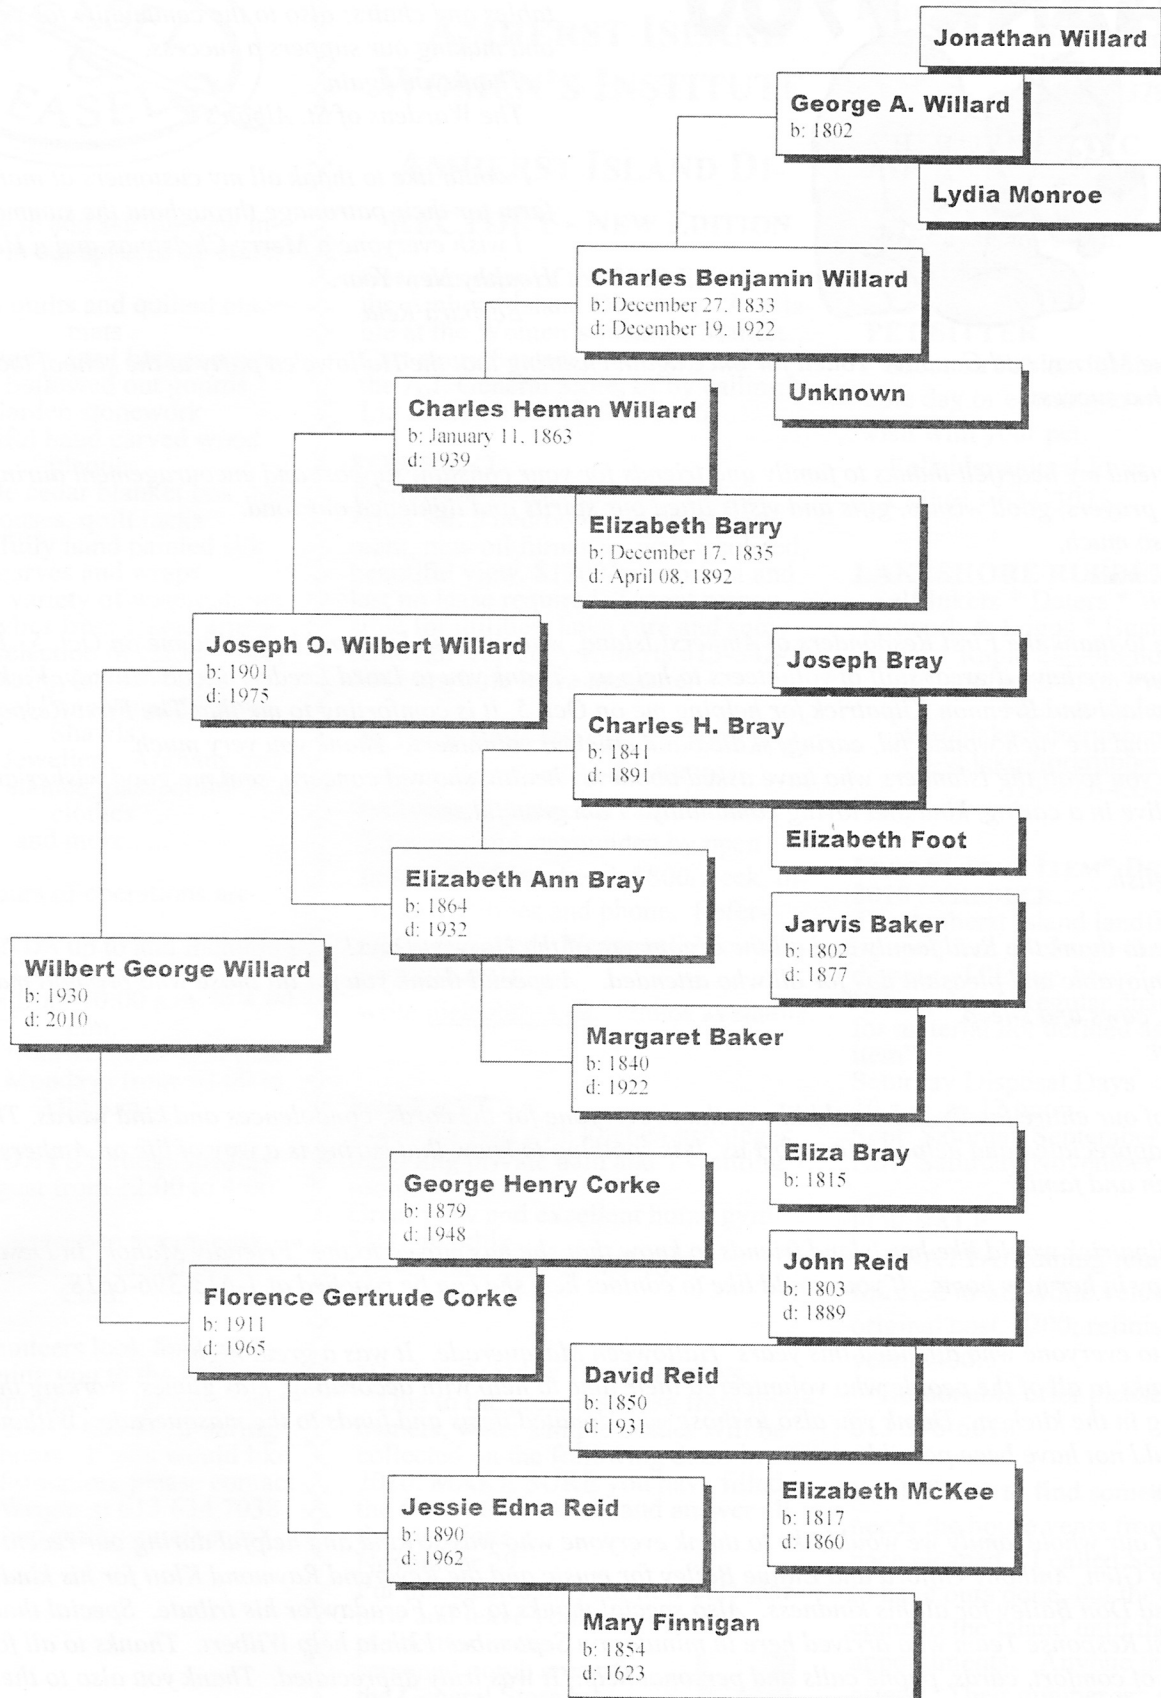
Jonathan Willard

George A. Willard
b: 1802

Lydia Monroe

Charles Benjamin Willard
b: December 27, 1833
d: December 19, 1922

Unknown

Charles Heman Willard
b: January 11, 1863
d: 1939

Elizabeth Barry
b: December 17, 1835
d: April 08, 1892

Joseph O. Wilbert Willard
b: 1901
d: 1975

Joseph Bray

Charles H. Bray
b: 1841
d: 1891

Elizabeth Foot

Elizabeth Ann Bray
b: 1864
d: 1932

Jarvis Baker
b: 1802
d: 1877

Wilbert George Willard
b: 1930
d: 2010

Margaret Baker
b: 1840
d: 1922

Eliza Bray
b: 1815

George Henry Corke
b: 1879
d: 1948

John Reid
b: 1803
d: 1889

Florence Gertrude Corke
b: 1911
d: 1965

David Reid
b: 1850
d: 1931

Elizabeth McKee
b: 1817
d: 1860

Jessie Edna Reid
b: 1890
d: 1962

Mary Finnigan
b: 1854
d: 1623